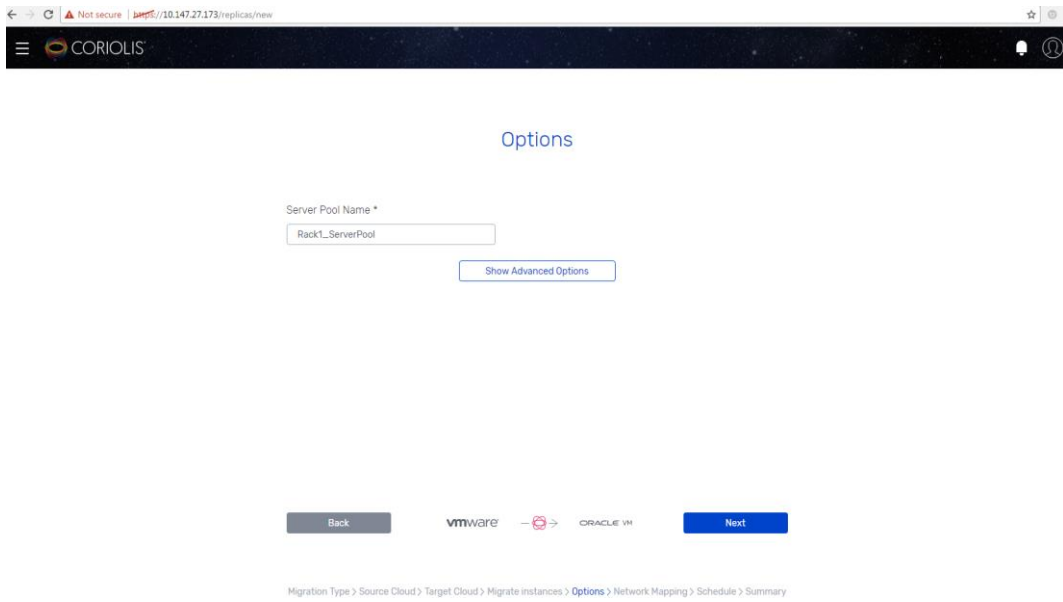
Not secure | https://10.147.27.173/replicas/new

CORIOLIS

Options

Server Pool Name *

Rack1_ServerPool

Show Advanced Options

Back

vmware

ORACLE VM

Next

Migration Type > Source Cloud > Target Cloud > Migrate instances > Options > Network Mapping > Schedule > Summary